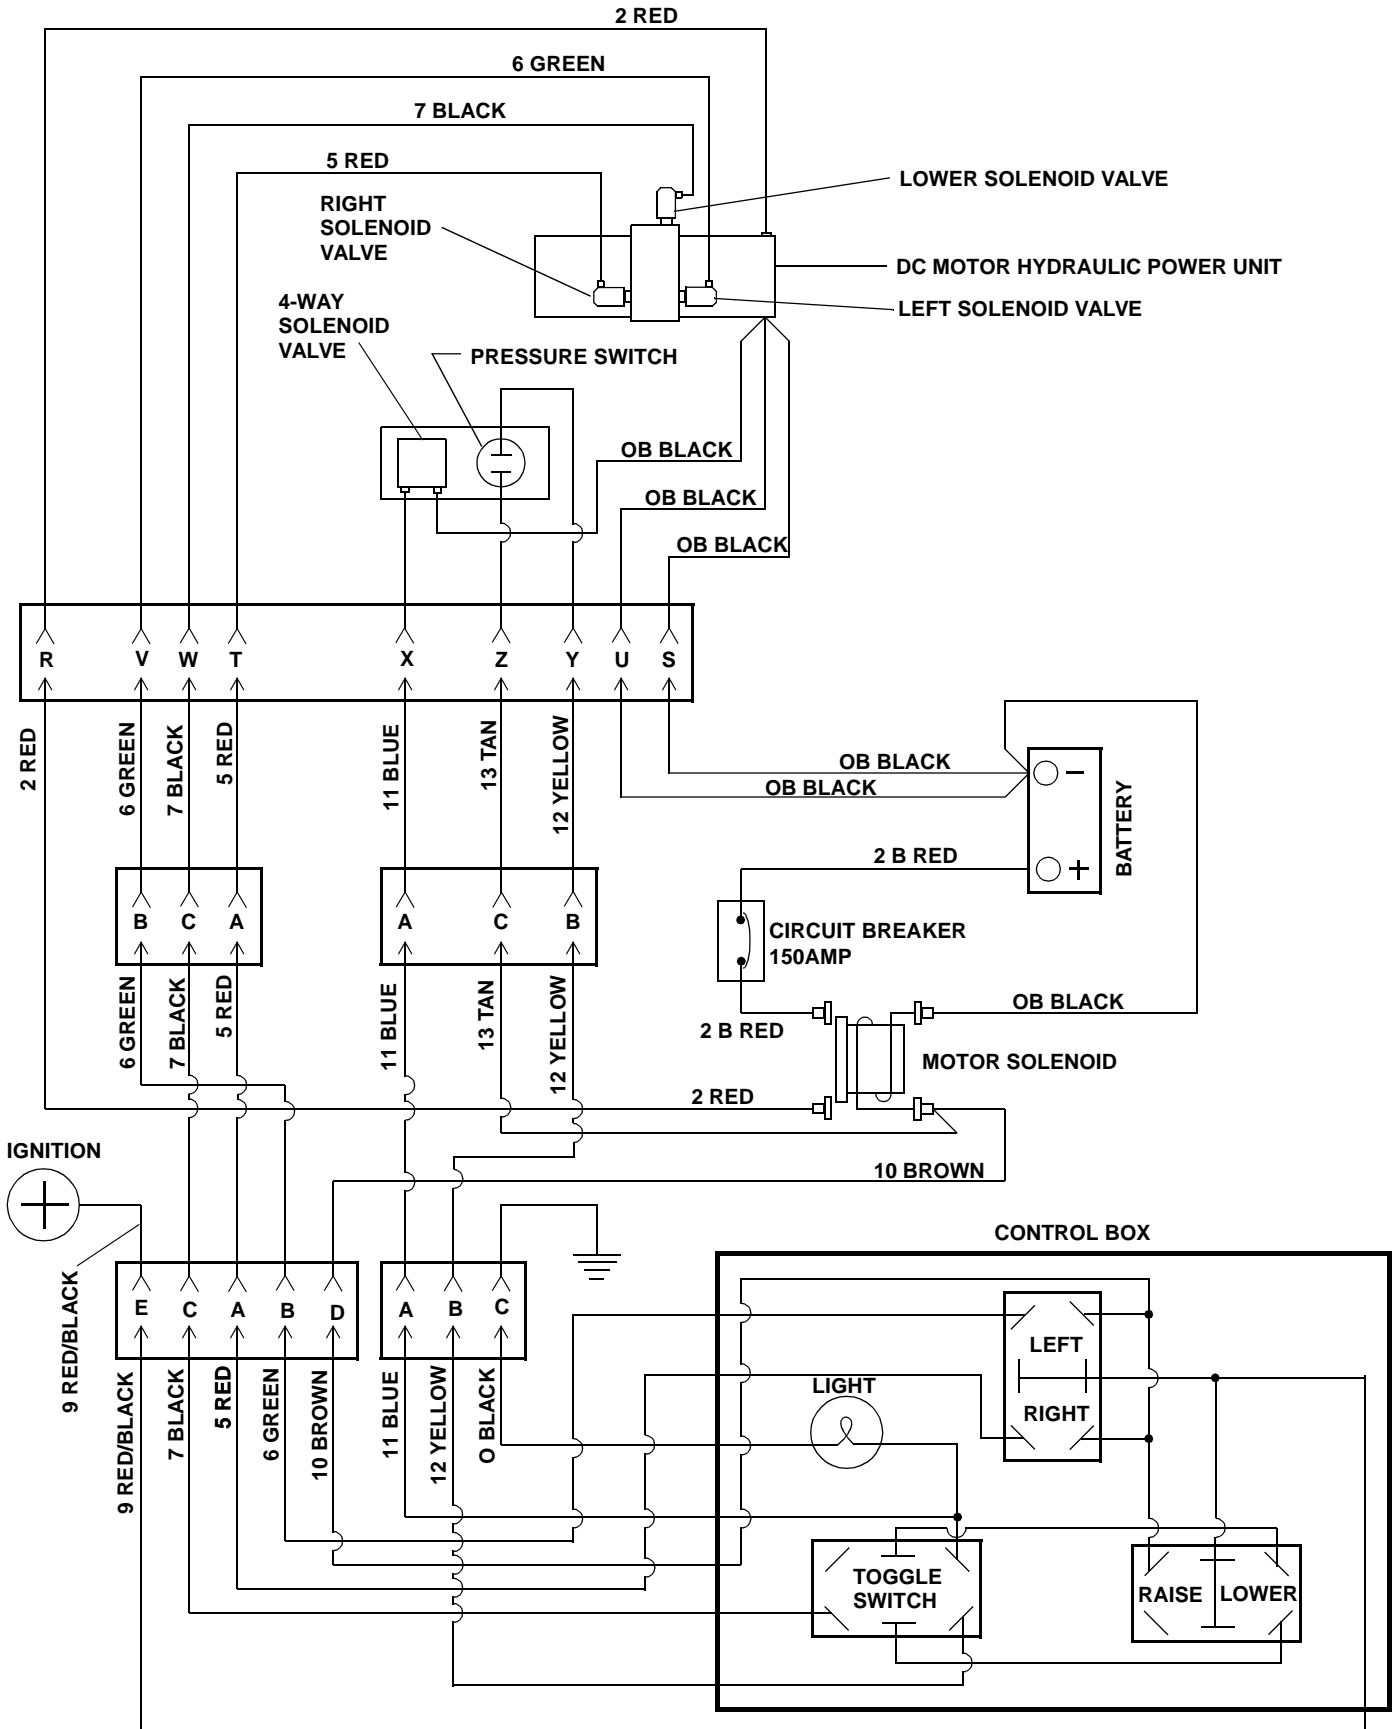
2 RED
6 GREEN
7 BLACK
5 RED
LOWER SOLENOID VALVE
RIGHT SOLENOID VALVE
DC MOTOR HYDRAULIC POWER UNIT
LEFT SOLENOID VALVE
4-WAY SOLENOID VALVE
PRESSURE SWITCH
OB BLACK
OB BLACK
OB BLACK
R V W T X Z Y U S
2 RED
6 GREEN
7 BLACK
5 RED
11 BLUE
13 TAN
12 YELLOW
OB BLACK
OB BLACK
BATTERY
2 B RED
B C A
A C B
CIRCUIT BREAKER 150AMP
6 GREEN
7 BLACK
5 RED
11 BLUE
13 TAN
12 YELLOW
OB BLACK
2 B RED
MOTOR SOLENOID
2 RED
IGNITION
10 BROWN
CONTROL BOX
9 RED/BLACK
E C A B D
A B C
LEFT
RIGHT
LIGHT
9 RED/BLACK
7 BLACK
5 RED
6 GREEN
10 BROWN
11 BLUE
12 YELLOW
O BLACK
TOGGLE SWITCH
RAISE
LOWER